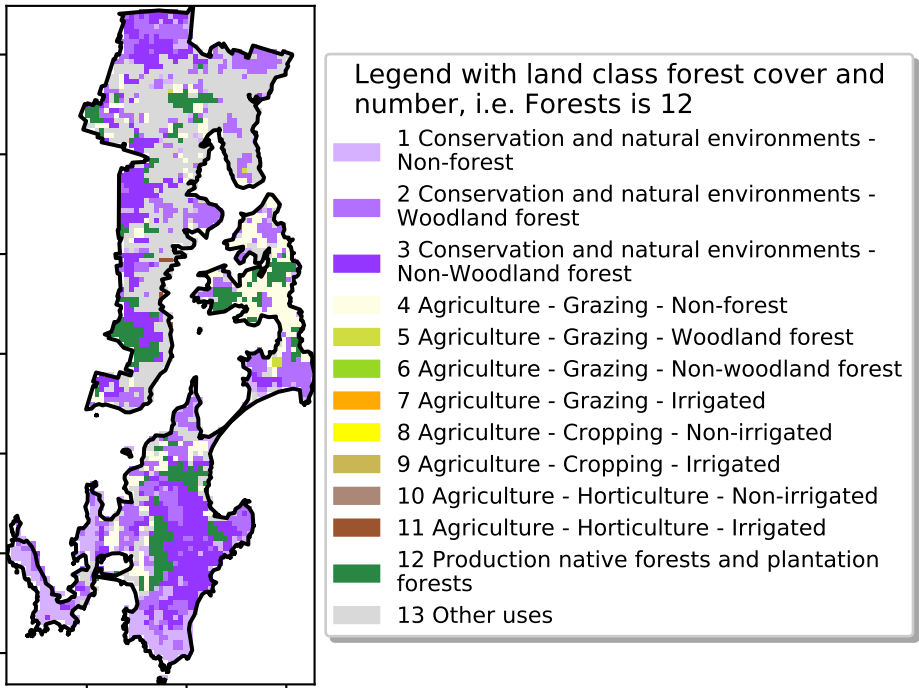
Legend with land class forest cover and number, i.e. Forests is 12

1 Conservation and natural environments - Non-forest
2 Conservation and natural environments - Woodland forest
3 Conservation and natural environments - Non-Woodland forest
4 Agriculture - Grazing - Non-forest
5 Agriculture - Grazing - Woodland forest
6 Agriculture - Grazing - Non-woodland forest
7 Agriculture - Grazing - Irrigated
8 Agriculture - Cropping - Non-irrigated
9 Agriculture - Cropping - Irrigated
10 Agriculture - Horticulture - Non-irrigated
11 Agriculture - Horticulture - Irrigated
12 Production native forests and plantation forests
13 Other uses